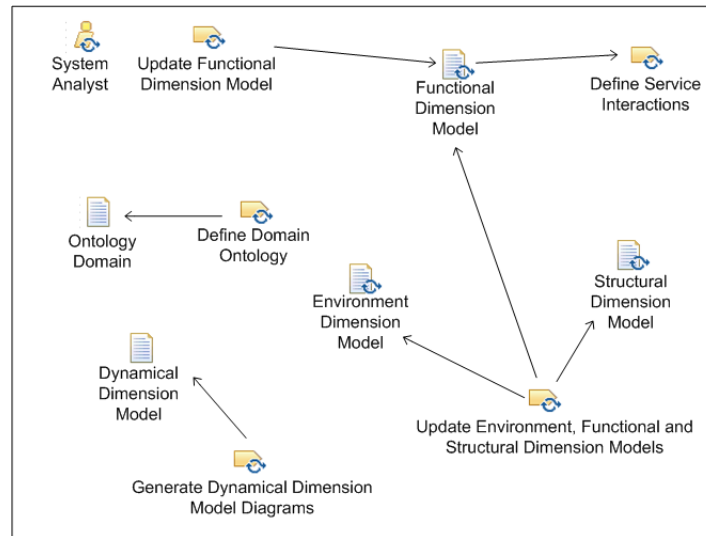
System Analyst

Update Functional Dimension Model

Functional Dimension Model

Define Service Interactions

Ontology Domain

Define Domain Ontology

Environment Dimension Model

Structural Dimension Model

Dynamical Dimension Model

Update Environment, Functional and Structural Dimension Models

Generate Dynamical Dimension Model Diagrams